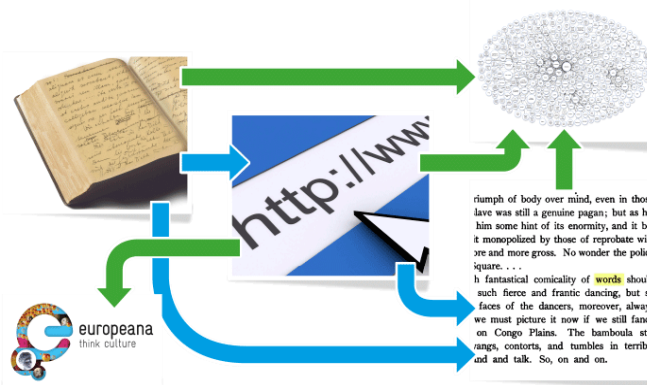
http://www

riumph of body over mind, even in thos
lave was still a genuine pagan; but as h
him some hint of its enormity, and it
it monopolized by those of reprobate wi
re and more gross. No wonder the polic
Square. . . .
h fantastical comicality of words shoul
such fierce and frantic dancing, but s
faces of the dancers, moreover, alway
we must picture it now if we still fanc
on Congo Plains. The bamboula st
vangs, contorts, and tumbles in terrib
and and talk. So, on and on.

europeana
think culture